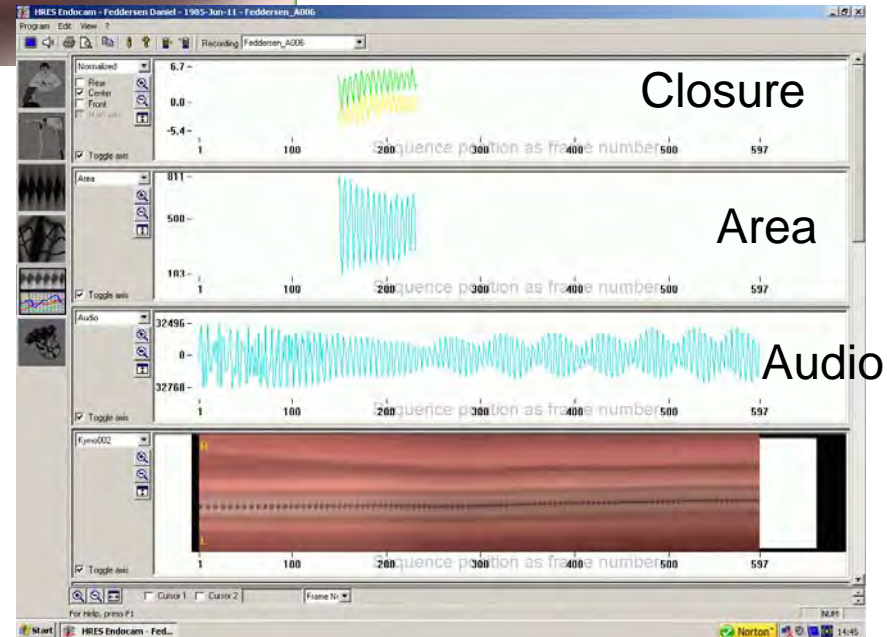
HRES Endocam - Feddersen Daniel - 1985-Jun-11 - Feddersen_A006

Program Edit View ?

Recording Feddersen_A006

Normalized
Rear
Center
Front
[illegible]
Toggle axis

6.7
0.0
-5.4
1 100 200 300 400 500 597
Sequence position as frame number

Closure

Area
811
500
183
Toggle axis
1 100 200 300 400 500 597
Sequence position as frame number

Area

Audio
32496
0
32768
Toggle axis
1 100 200 300 400 500 597
Sequence position as frame number

Audio

Kymo002
Toggle axis
R
L
1 100 200 300 400 500 597
Sequence position as frame number

Cursor 1 Cursor 2 Frame Nr

For Help, press F1

NUM

Start HRES Endocam - Fed...

Norton 14:45